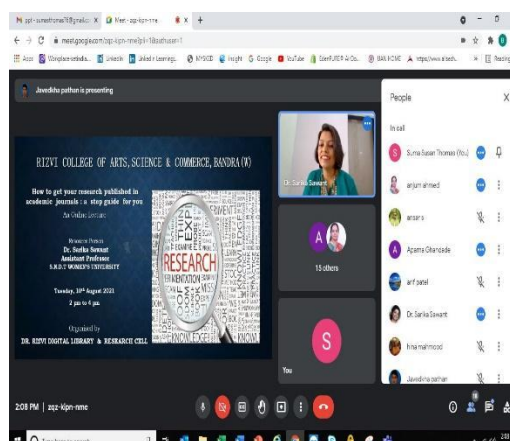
M zqz - sumathomas78@gmail.co | Meet - zqz-kipn-nme | +

← → C meet.google.com/zqz-kipn-nme?pli=1&authuser=1

Apps | Workplace-ssbalkal | LinkedIn | Linked in Learning | MYSCID | Insight | Google | YouTube | SlamPURE | BAN HOME | https://www.slides | Reading

Javedisha pathan is presenting

RIZVI COLLEGE OF ARTS, SCIENCE & COMMERCE, BANDRA (W)

How to get your research published in academic journals : a step guide for you

An Online Lecture

Resource Person
Dr. Sarika Sawant
Assistant Professor
S.N.D.T WOMEN'S UNIVERSITY

Tuesday, 10th August 2021
2 pm to 4 pm

Organized by
DR. RIZVI DIGITAL LIBRARY & RESEARCH CELL

RESEARCH

Dr. Sarika Sawant

A

15 others

S

You

People

In call

Suma Susan Thomas (You)

anjum ahmed

ansari s

Aparna Ghandade

arif patel

Dr. Sarika Sawant

hina mahmood

Javedisha pathan

2:08 PM | zqz-kipn-nme